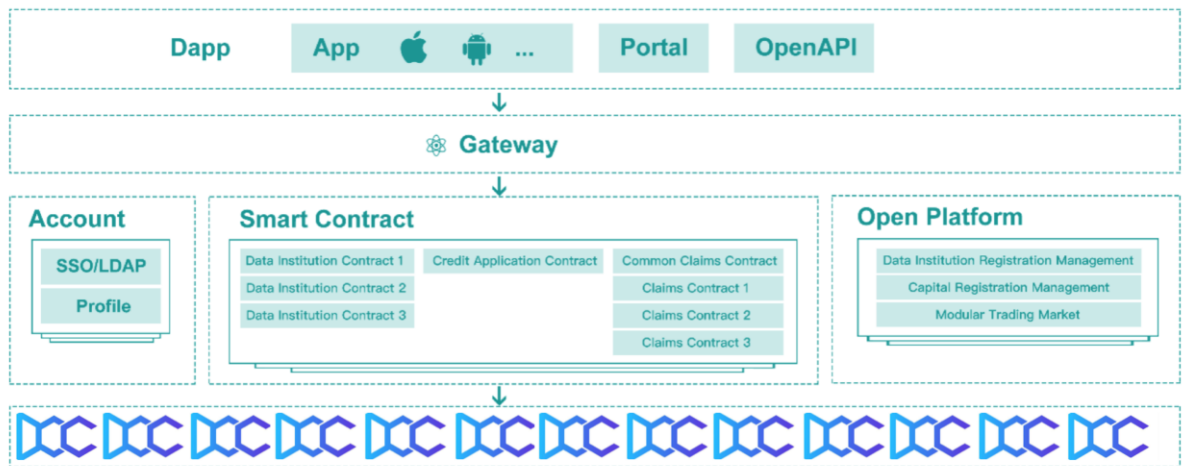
Dapp

App ...

Portal

OpenAPI

Gateway

Account

SSO/LDAP

Profile

Smart Contract

Data Institution Contract 1

Data Institution Contract 2

Data Institution Contract 3

Credit Application Contract

Common Claims Contract

Claims Contract 1

Claims Contract 2

Claims Contract 3

Open Platform

Data Institution Registration Management

Capital Registration Management

Modular Trading Market